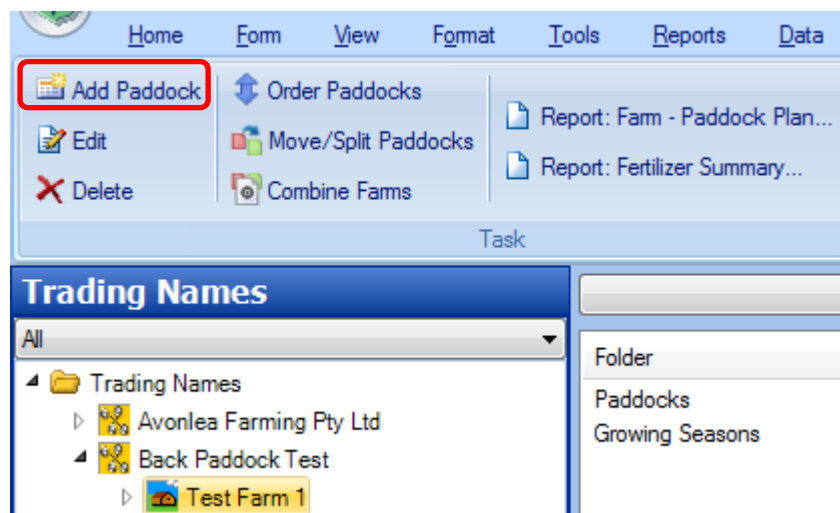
Home Form View Format Tools Reports Data

Add Paddock
Edit
Delete

Order Paddocks
Move/Split Paddocks
Combine Farms

Report: Farm - Paddock Plan...
Report: Fertilizer Summary...

Task

Trading Names

All

Trading Names
Avonlea Farming Pty Ltd
Back Paddock Test
Test Farm 1

Folder
Paddocks
Growing Seasons